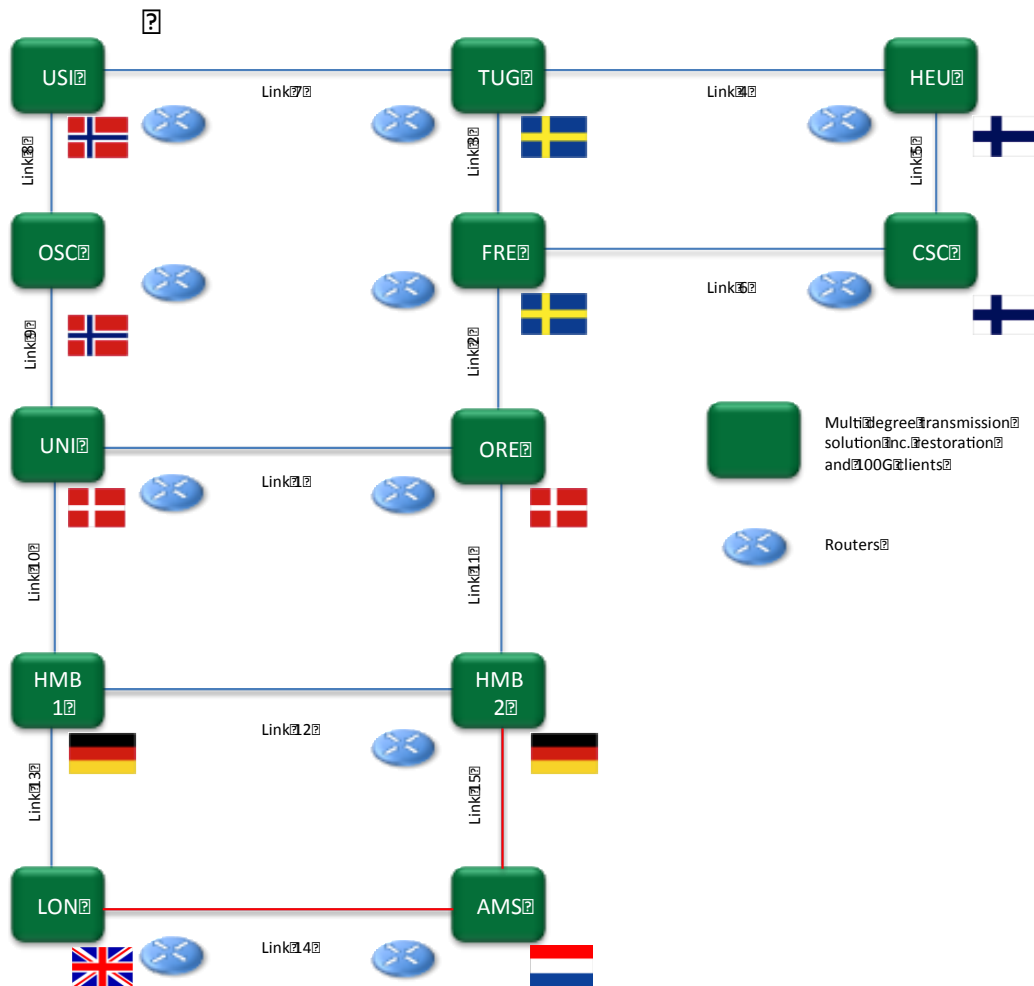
?

USI?

Link?7?

TUG?

Link?4?

HEU?

Link?8?

Link?3?

Link?5?

OSC?

FRE?

CSC?

Link?6?

Link?9?

Link?2?

UNI?

ORE?

Multi?degree?transmission? solution?inc.?restoration? and?100G?clients?

Link?1?

Routers?

Link?10?

Link?11?

HMB 1?

HMB 2?

Link?12?

Link?13?

Link?15?

LON?

AMS?

Link?14?